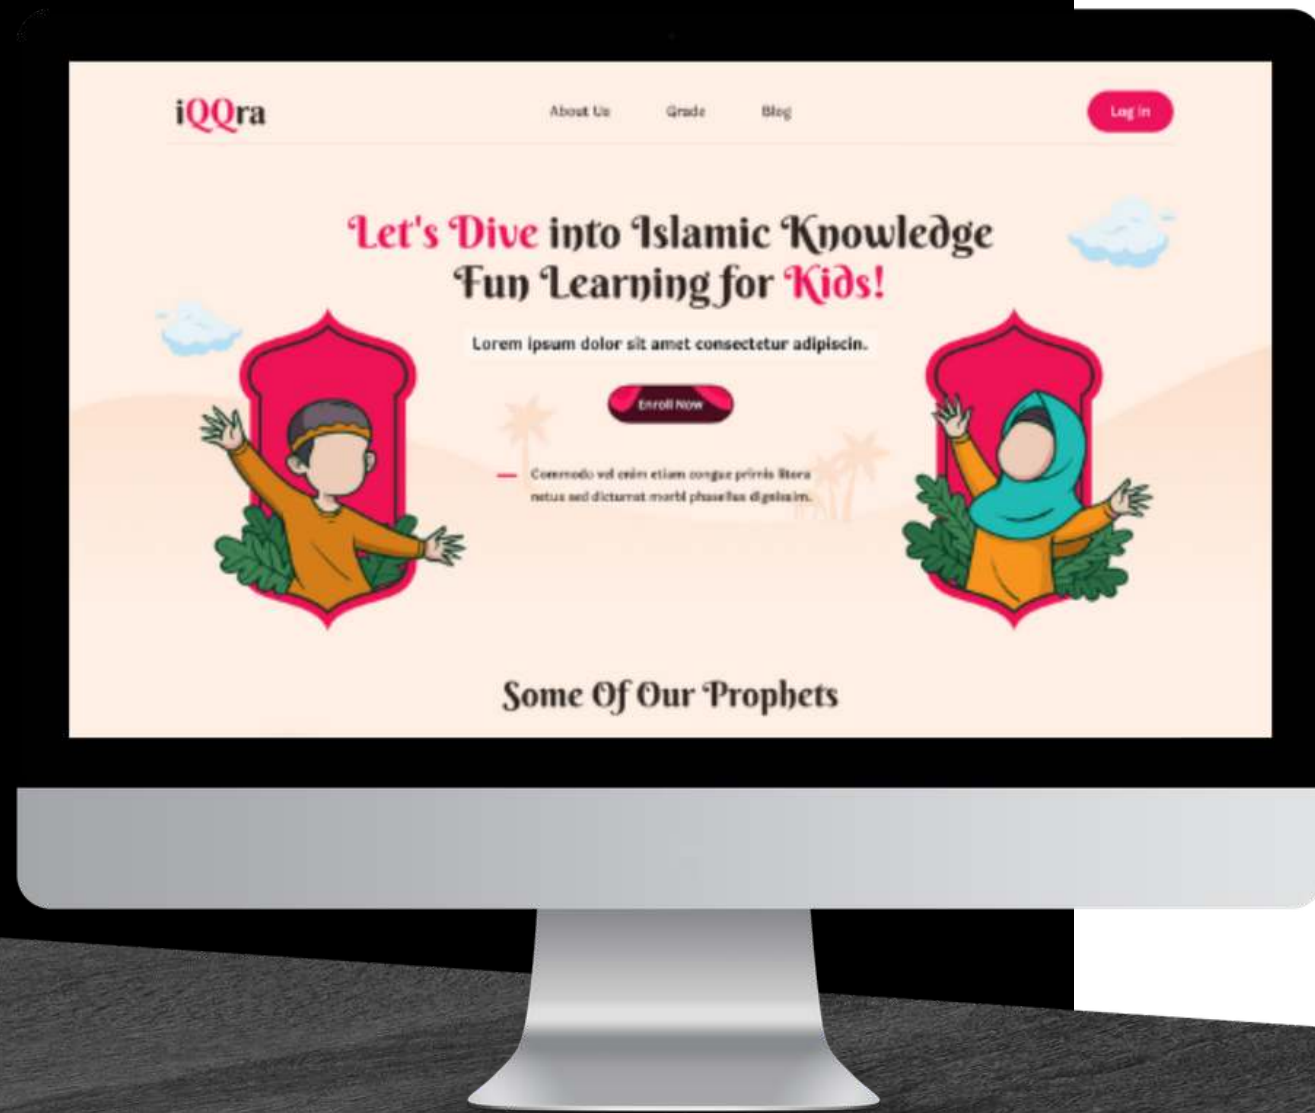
iQQra

About Us Grade Blog

Log in

Let's Dive into Islamic Knowledge Fun Learning for Kids!

Lorem ipsum dolor sit amet consectetur adipiscin.

Enroll Now

Commodo vel enim etiam congue primis litora netus sed dictumst morbi phasellus dignissim.

Some Of Our Prophets